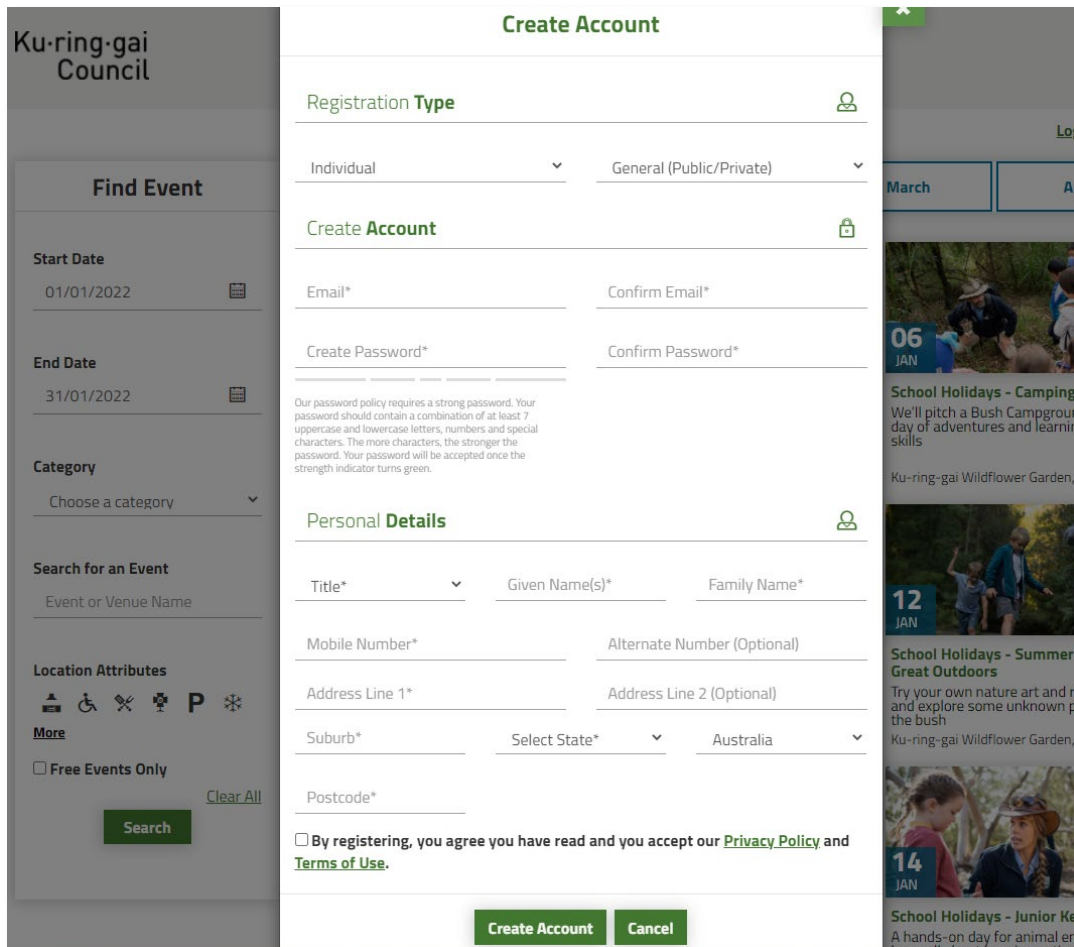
Ku-ring-gai Council

Lo

Find Event

Start Date
01/01/2022

End Date
31/01/2022

Category
Choose a category

Search for an Event
Event or Venue Name

Location Attributes
P
More

Free Events Only
Clear All
Search

Create Account

×

Registration Type

Individual
General (Public/Private)

Create Account

Email*
Confirm Email*

Create Password*
Confirm Password*

Our password policy requires a strong password. Your password should contain a combination of at least 7 uppercase and lowercase letters, numbers and special characters. The more characters, the stronger the password. Your password will be accepted once the strength indicator turns green.

Personal Details

Title*
Given Name(s)*
Family Name*

Mobile Number*
Alternate Number (Optional)

Address Line 1*
Address Line 2 (Optional)

Suburb*
Select State*
Australia

Postcode*

By registering, you agree you have read and you accept our Privacy Policy and Terms of Use.

Create Account
Cancel

March
A

06
JAN
School Holidays - Camping
We'll pitch a Bush Campgrou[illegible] day of adventures and learni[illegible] skills
Ku-ring-gai Wildflower Garden,

12
JAN
School Holidays - Summer Great Outdoors
Try your own nature art and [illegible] and explore some unknown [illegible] the bush
Ku-ring-gai Wildflower Garden,

14
JAN
School Holidays - Junior K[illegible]
A hands-on day for animal e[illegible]